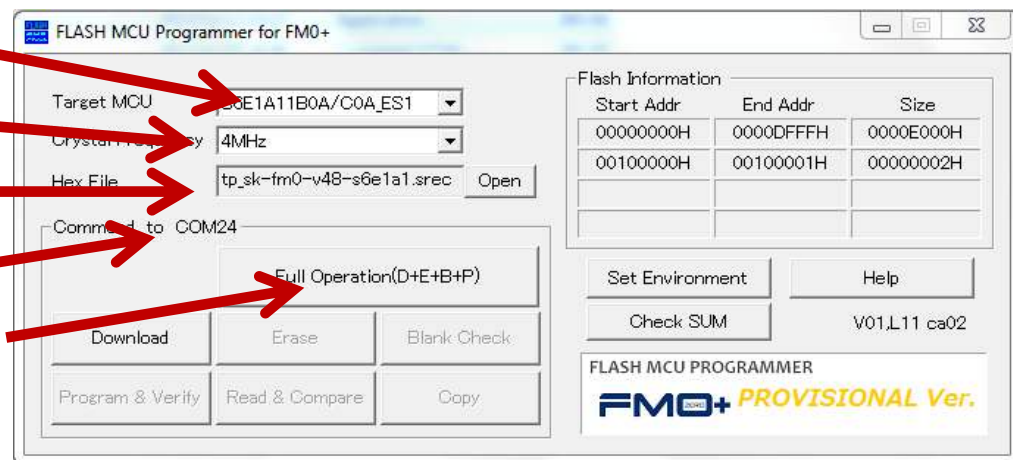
FLASH MCU Programmer for FM0+

Target MCU
S6E1A11B0A/C0A_ES1
Crystal Frequency
4MHz
Hex File
tp_sk-fm0-v48-s6e1a1.srec
Open

Command to COM24
Full Operation(D+E+B+P)
Download
Erase
Blank Check
Program & Verify
Read & Compare
Copy

Flash Information

| Start Addr | End Addr | Size |
|---|---|---|
| 00000000H | 0000DFFFH | 0000E000H |
| 00100000H | 00100001H | 00000002H |
| | | |
| | | |

Set Environment
Help
Check SUM
V01,L11 ca02

FLASH MCU PROGRAMMER
FM0+ PROVISIONAL Ver.